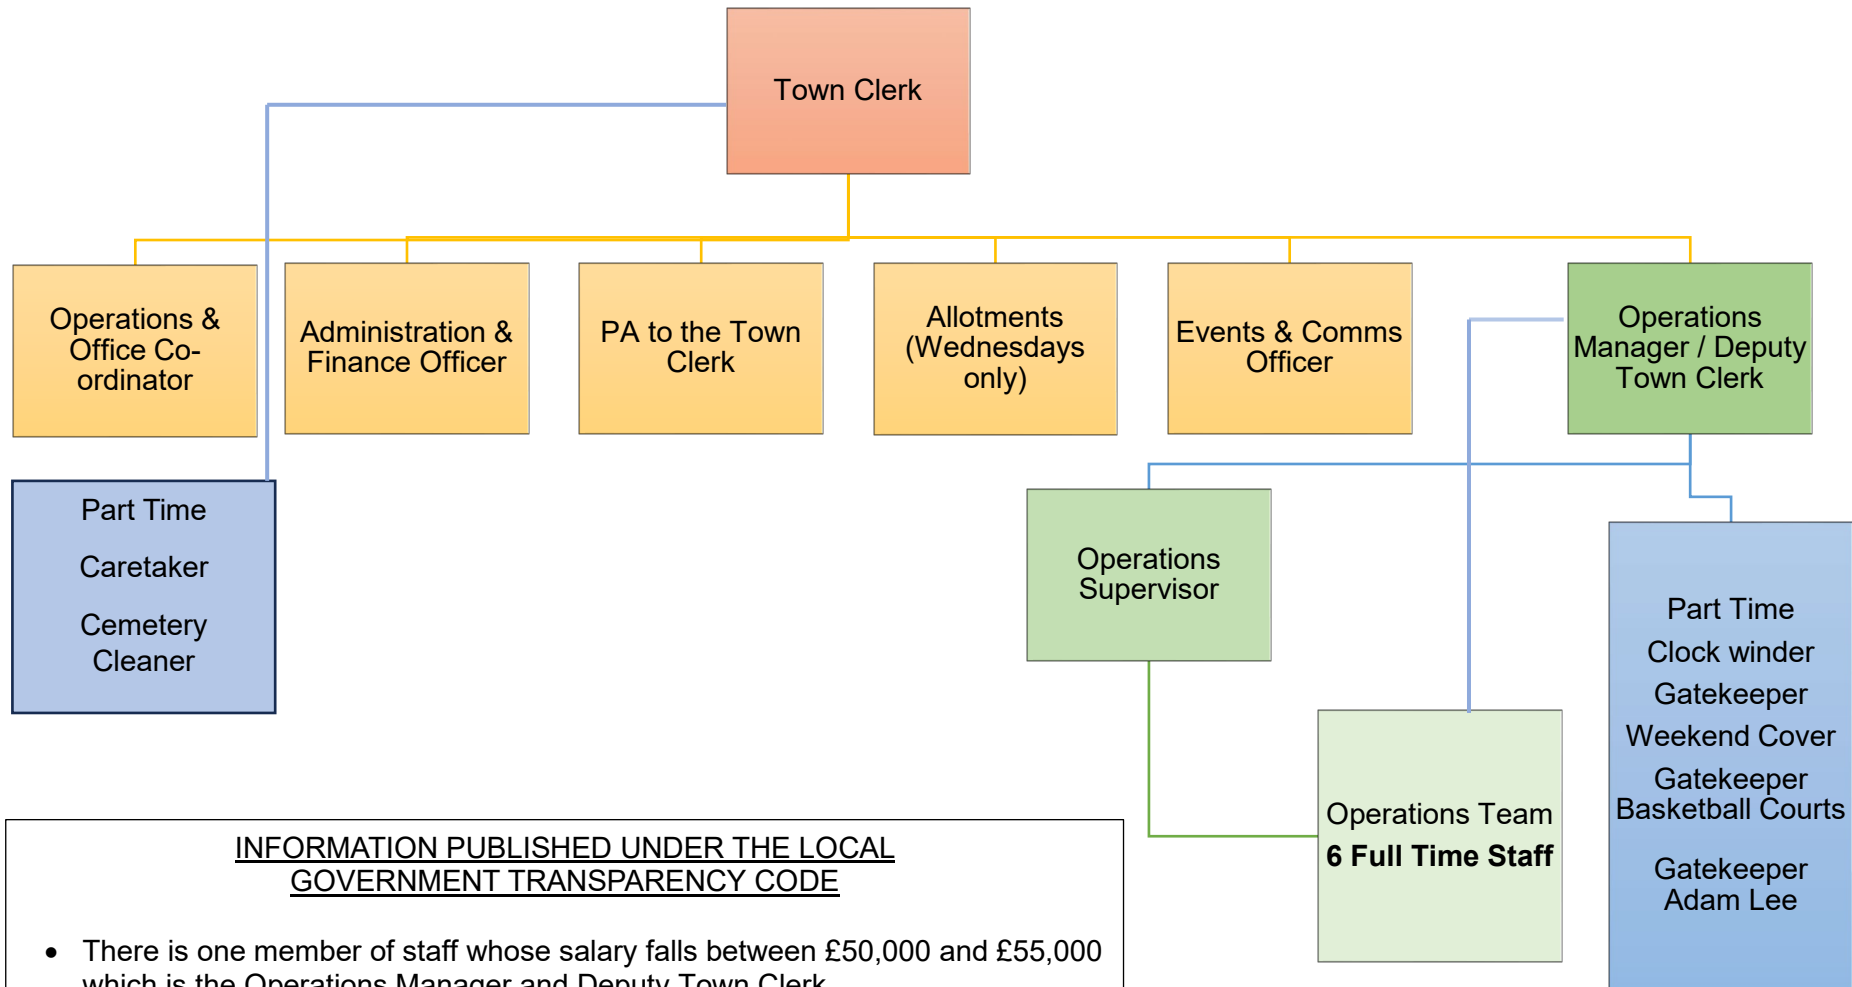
Town Clerk

Operations & Office Co-ordinator

Administration & Finance Officer

PA to the Town Clerk

Allotments (Wednesdays only)

Events & Comms Officer

Operations Manager / Deputy Town Clerk

Part Time

Caretaker

Cemetery Cleaner

Operations Supervisor

Part Time

Clock winder

Gatekeeper

Weekend Cover

Gatekeeper Basketball Courts

Gatekeeper Adam Lee

Operations Team

**6 Full Time Staff**

INFORMATION PUBLISHED UNDER THE LOCAL GOVERNMENT TRANSPARENCY CODE

• There is one member of staff whose salary falls between £50,000 and £55,000 which is the Operations Manager and Deputy Town Clerk